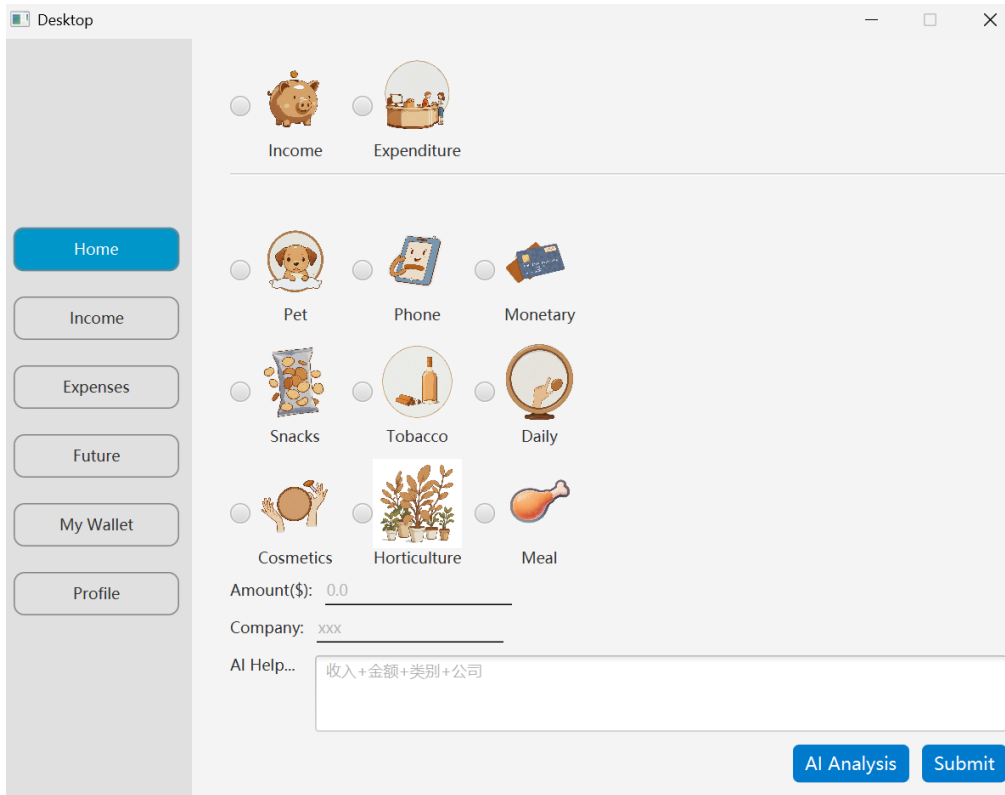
Desktop

Home
Income
Expenses
Future
My Wallet
Profile

Income
Expenditure

Pet
Phone
Monetary
Snacks
Tobacco
Daily
Cosmetics
Horticulture
Meal

Amount($): 0.0
Company: xxx
AI Help... 收入+金额+类别+公司

AI Analysis
Submit